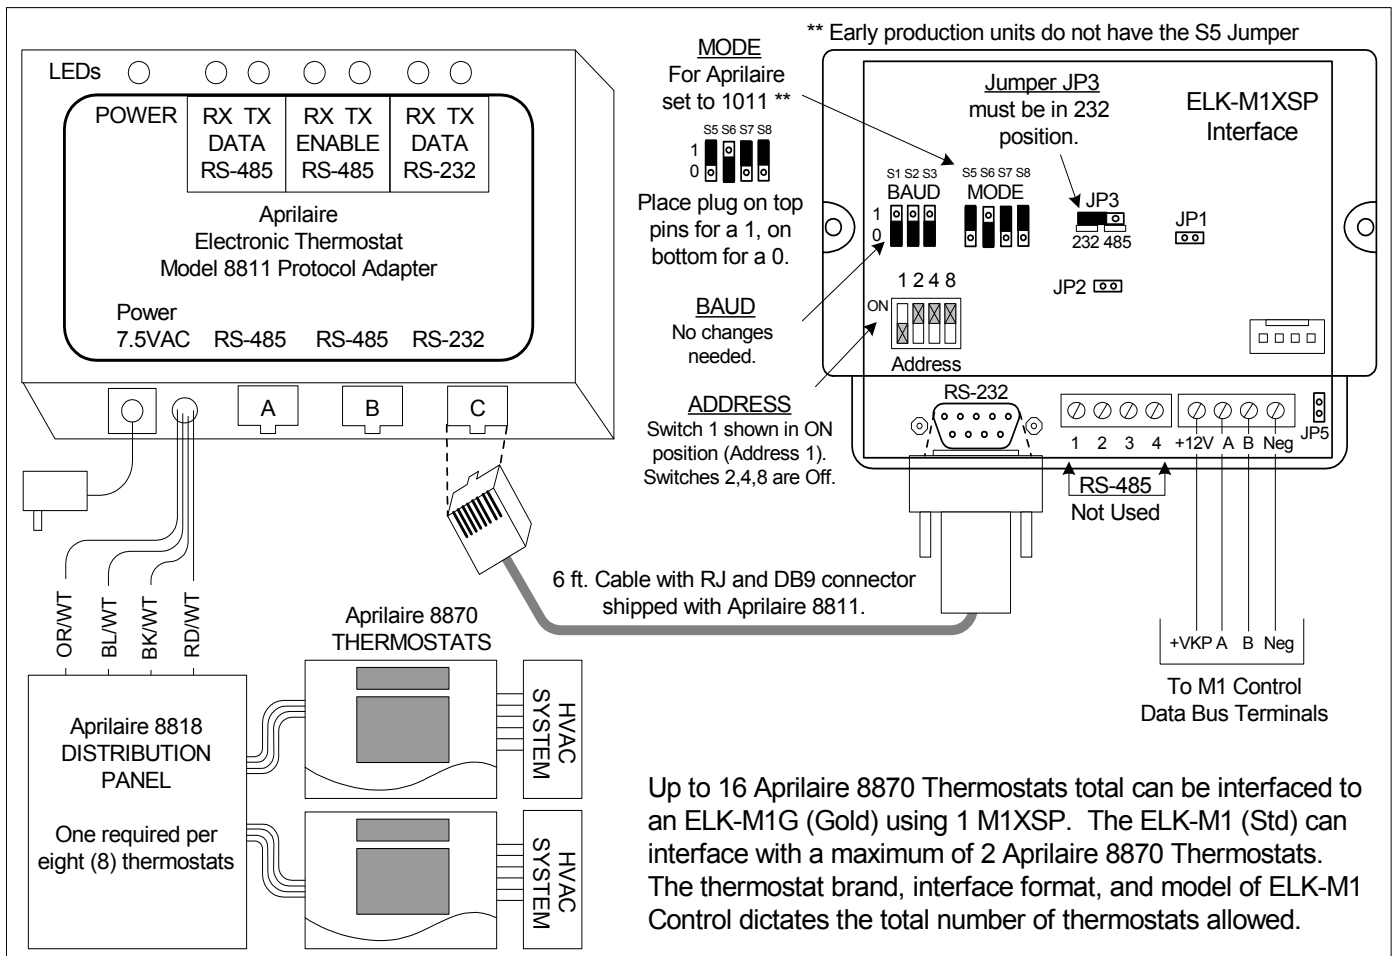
LEDs

POWER

RX TX DATA RS-485

RX TX ENABLE RS-485

RX TX DATA RS-232

Aprilaire
Electronic Thermostat
Model 8811 Protocol Adapter

Power
7.5VAC RS-485 RS-485 RS-232

A B C

OR/WT BL/WT BK/WT RD/WT

Aprilaire 8818
DISTRIBUTION
PANEL

One required per eight (8) thermostats

Aprilaire 8870
THERMOSTATS

HVAC SYSTEM

HVAC SYSTEM

MODE
For Aprilaire set to 1011 **

S5 S6 S7 S8
1
0

Place plug on top pins for a 1, on bottom for a 0.

BAUD
No changes needed.

ADDRESS
Switch 1 shown in ON position (Address 1). Switches 2,4,8 are Off.

** Early production units do not have the S5 Jumper

Jumper JP3
must be in 232 position.

ELK-M1XSP
Interface

S1 S2 S3
BAUD
1
0

S5 S6 S7 S8
MODE

JP3
232 485

JP1

JP2

1 2 4 8
ON

Address

RS-232

1 2 3 4 +12V A B Neg

JP5

RS-485
Not Used

6 ft. Cable with RJ and DB9 connector shipped with Aprilaire 8811.

+VKP A B Neg

To M1 Control
Data Bus Terminals

Up to 16 Aprilaire 8870 Thermostats total can be interfaced to an ELK-M1G (Gold) using 1 M1XSP. The ELK-M1 (Std) can interface with a maximum of 2 Aprilaire 8870 Thermostats. The thermostat brand, interface format, and model of ELK-M1 Control dictates the total number of thermostats allowed.